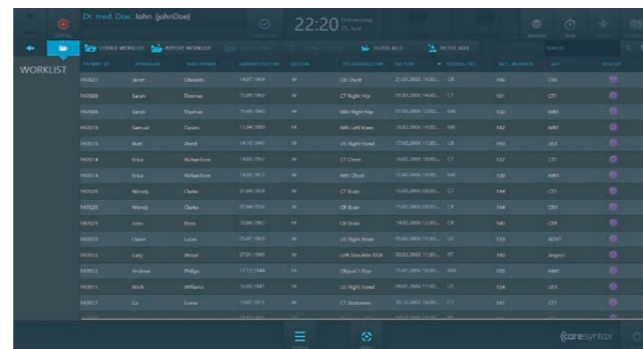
Dr. med. Doe, John (johnDoe)

22:20 Donnerstag 25. June

WORKLIST

LOAD WORKLIST   IMPORT WORKLIST   FILTER ALL   FILTER ADD

SEARCH

| PATIENT ID | VORNAME | NACHNAME | GEBURTSDATUM | GESCHL. | STUDIENBESCHR. | DATUM | MODALITÄT | ACC. NUMMER | AET | STATUS |
|---|---|---|---|---|---|---|---|---|---|---|
| PAT023 | Janet | Edwards | 14.07.1964 | W | CR Chest | 21.03.2006 14:02 | CR | 540 | CRA | |
| PAT008 | Sarah | Thomas | 15.09.1960 | W | CT Right Hip | 19.03.2006 14:00 | CT | 531 | CT1 | |
| PAT008 | Sarah | Thomas | 15.09.1960 | W | MRI Right Hip | 19.03.2006 14:00 | MR | 532 | MRT | |
| PAT019 | Samuel | Davies | 11.04.1983 | M | MRI Left Knee | 19.03.2006 14:00 | MR | 533 | MRT | |
| PAT012 | Burt | Ward | 14.10.1945 | M | US Right Hand | 17.03.2006 11:00 | US | 534 | US1 | |
| PAT014 | Erica | Richardson | 14.03.1952 | W | CT Chest | 16.03.2006 10:00 | CT | 537 | CT1 | |
| PAT014 | Erica | Richardson | 14.03.1952 | W | MRI Chest | 16.03.2006 10:00 | MR | 538 | MRT | |
| PAT020 | Wendy | Clarke | 21.04.1959 | W | CT Brain | 15.03.2006 09:00 | CT | 544 | CT1 | |
| PAT020 | Wendy | Clarke | 21.04.1959 | W | CR Brain | 15.03.2006 09:00 | CR | 543 | CR1 | |
| PAT021 | John | Ross | 13.06.1967 | M | CR Brain | 14.03.2006 12:00 | CR | 545 | CR1 | |
| PAT022 | Claire | Lucas | 25.07.1953 | W | US Right Knee | 05.03.2006 15:00 | US | 546 | AOVT | |
| PAT016 | Lucy | Wood | 27.01.1943 | W | Left Shoulder DSA | 03.03.2006 11:00 | XT | 542 | Angio1 | |
| PAT012 | Andrew | Phillips | 17.12.1944 | M | Elbow/ 1 Elay | 11.01.2006 10:30 | MM | 535 | MRT | |
| PAT013 | Mark | Williams | 15.03.1967 | M | US Right Hand | 09.01.2006 11:00 | US | 536 | US1 | |
| PAT017 | Liz | Evans | 13.07.1973 | W | CT Abdomen | 05.12.2005 16:00 | CT | 541 | CT1 | |

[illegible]

coresyntax